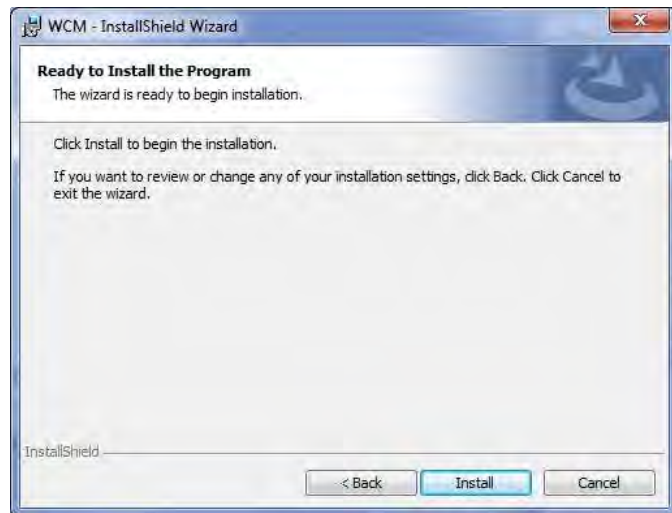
WCM - InstallShield Wizard

Ready to Install the Program

The wizard is ready to begin installation.

Click Install to begin the installation.

If you want to review or change any of your installation settings, click Back. Click Cancel to exit the wizard.

InstallShield

< Back

Install

Cancel